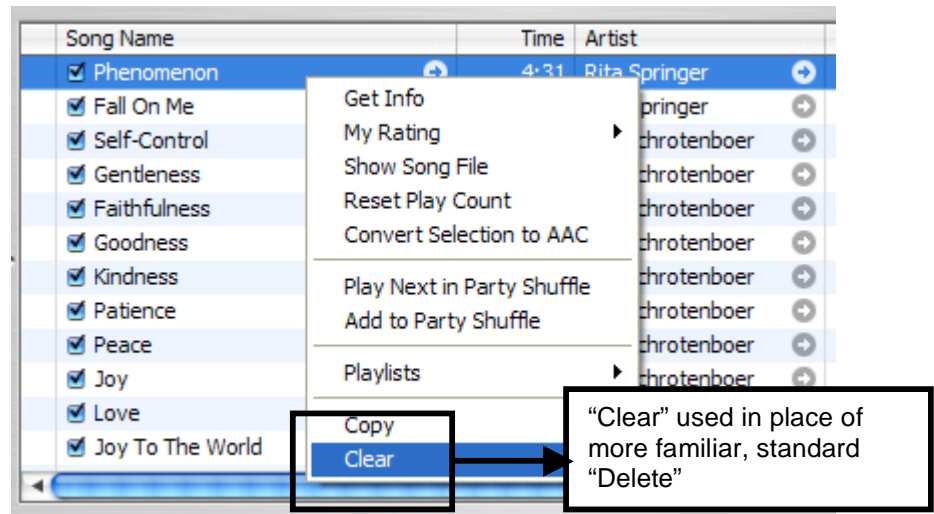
| Song Name | Time | Artist |
|---|---|---|
| Phenomenon | 4:31 | Rita Springer |
| Fall On Me | | pringer |
| Self-Control | | hrotenboer |
| Gentleness | | hrotenboer |
| Faithfulness | | hrotenboer |
| Goodness | | hrotenboer |
| Kindness | | hrotenboer |
| Patience | | hrotenboer |
| Peace | | hrotenboer |
| Joy | | hrotenboer |
| Love | | |
| Joy To The World | | |

Get Info
My Rating
Show Song File
Reset Play Count
Convert Selection to AAC
Play Next in Party Shuffle
Add to Party Shuffle
Playlists
Copy
Clear

“Clear” used in place of more familiar, standard “Delete”